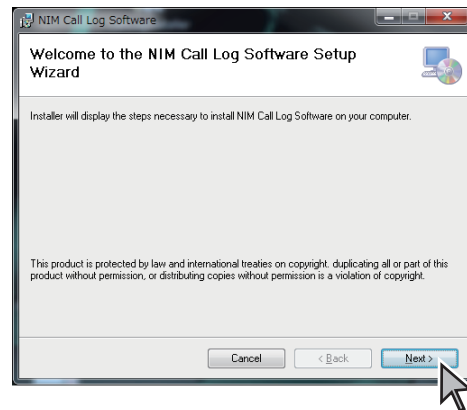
NIM Call Log Software

Welcome to the NIM Call Log Software Setup Wizard

Installer will display the steps necessary to install NIM Call Log Software on your computer.

This product is protected by law and international treaties on copyright. duplicating all or part of this product without permission, or distributing copies without permission is a violation of copyright.

Cancel

< Back

Next >